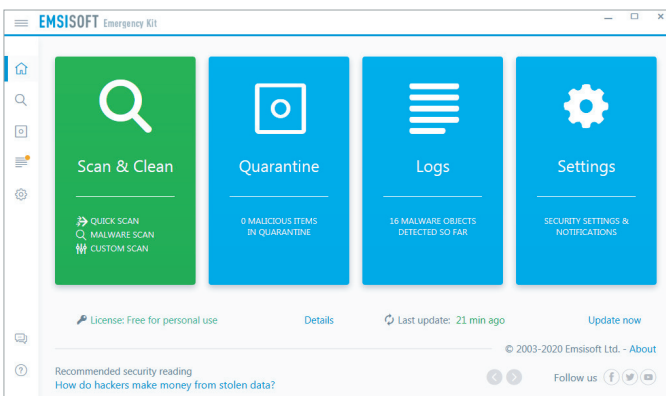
EMSISOFT Emergency Kit

Scan & Clean

QUICK SCAN
MALWARE SCAN
CUSTOM SCAN

Quarantine

0 MALICIOUS ITEMS IN QUARANTINE

Logs

16 MALWARE OBJECTS DETECTED SO FAR

Settings

SECURITY SETTINGS & NOTIFICATIONS

License: Free for personal use

Details

Last update: 21 min ago

Update now

© 2003-2020 Emsisoft Ltd. - About

Recommended security reading
How do hackers make money from stolen data?

Follow us